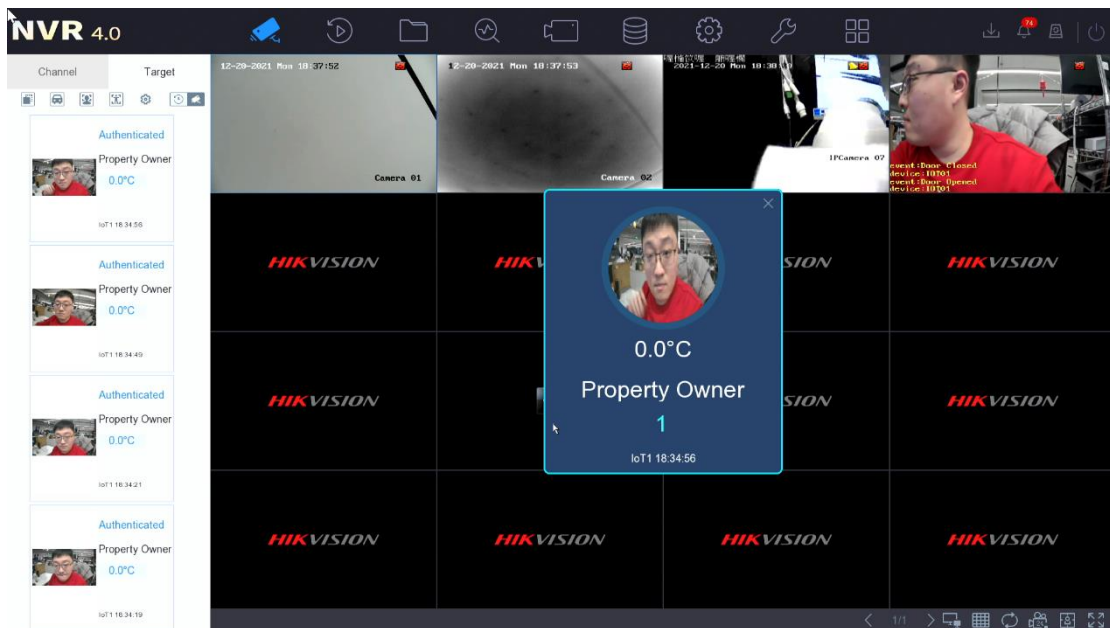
NVR 4.0

74

Channel
Target

Authenticated
Property Owner
0.0°C
IoT1 18:34:56

Authenticated
Property Owner
0.0°C
IoT1 18:34:49

Authenticated
Property Owner
0.0°C
IoT1 18:34:21

Authenticated
Property Owner
0.0°C
IoT1 18:34:19

12-20-2021 Mon 18:37:52
Camera 01

12-20-2021 Mon 18:37:53
Camera 02

2021-12-20 Mon 18:38
IPCamera 07

event:Door Closed
device:IOT01
event:Door Opened
device:IOT01

HIKVISION
HIKVISION
HIKVISION
HIKVISION
HIKVISION
HIKVISION
HIKVISION
HIKVISION
HIKVISION
HIKVISION

0.0°C
Property Owner
1
IoT1 18:34:56

1/1